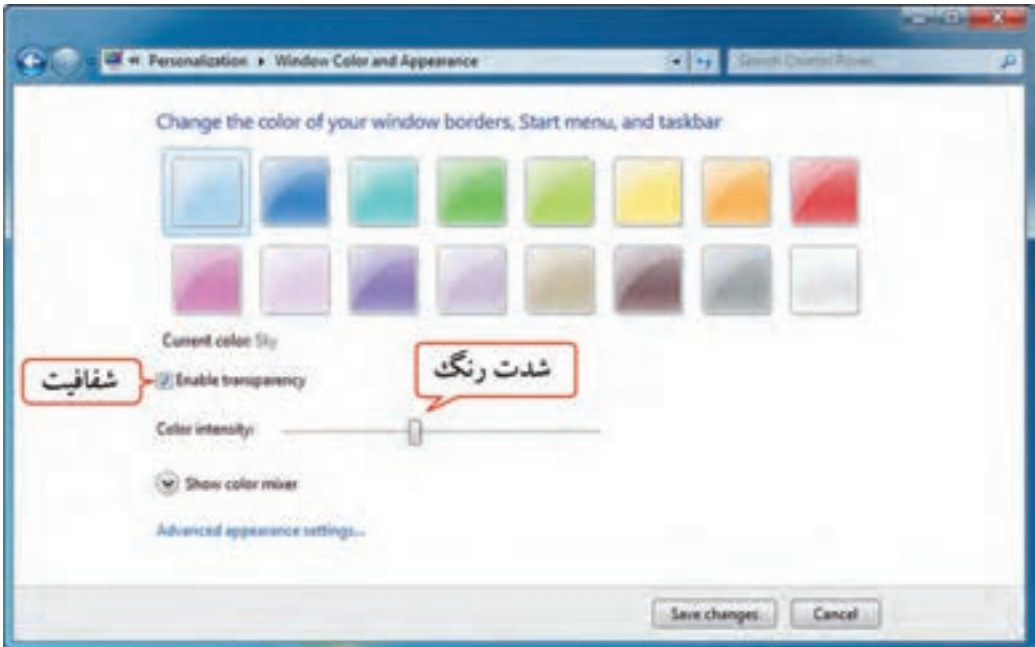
« Personalization ▸ Window Color and Appearance

Search Control Panel

Change the color of your window borders, Start menu, and taskbar

Current color: Sky

شدت رنگ

شفافیت

Enable transparency

Color intensity:

Show color mixer

Advanced appearance settings...

Save changes

Cancel